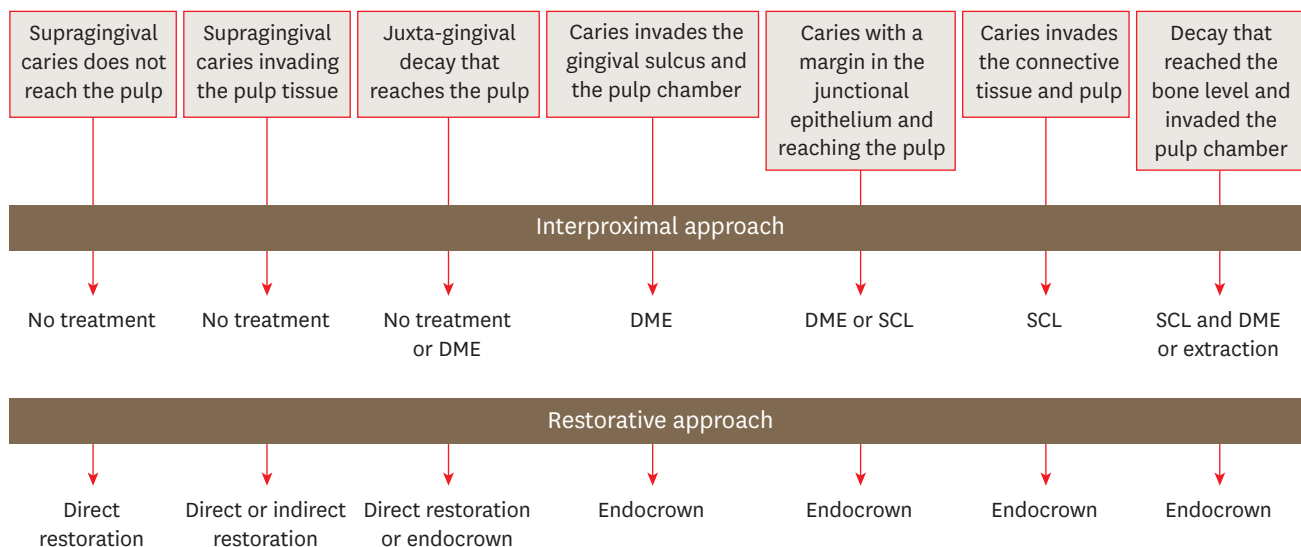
Supragingival caries does not reach the pulp

Supragingival caries invading the pulp tissue

Juxta-gingival decay that reaches the pulp

Caries invades the gingival sulcus and the pulp chamber

Caries with a margin in the junctional epithelium and reaching the pulp

Caries invades the connective tissue and pulp

Decay that reached the bone level and invaded the pulp chamber

Interproximal approach

No treatment

No treatment

No treatment or DME

DME

DME or SCL

SCL

SCL and DME or extraction

Restorative approach

Direct restoration

Direct or indirect restoration

Direct restoration or endocrown

Endocrown

Endocrown

Endocrown

Endocrown